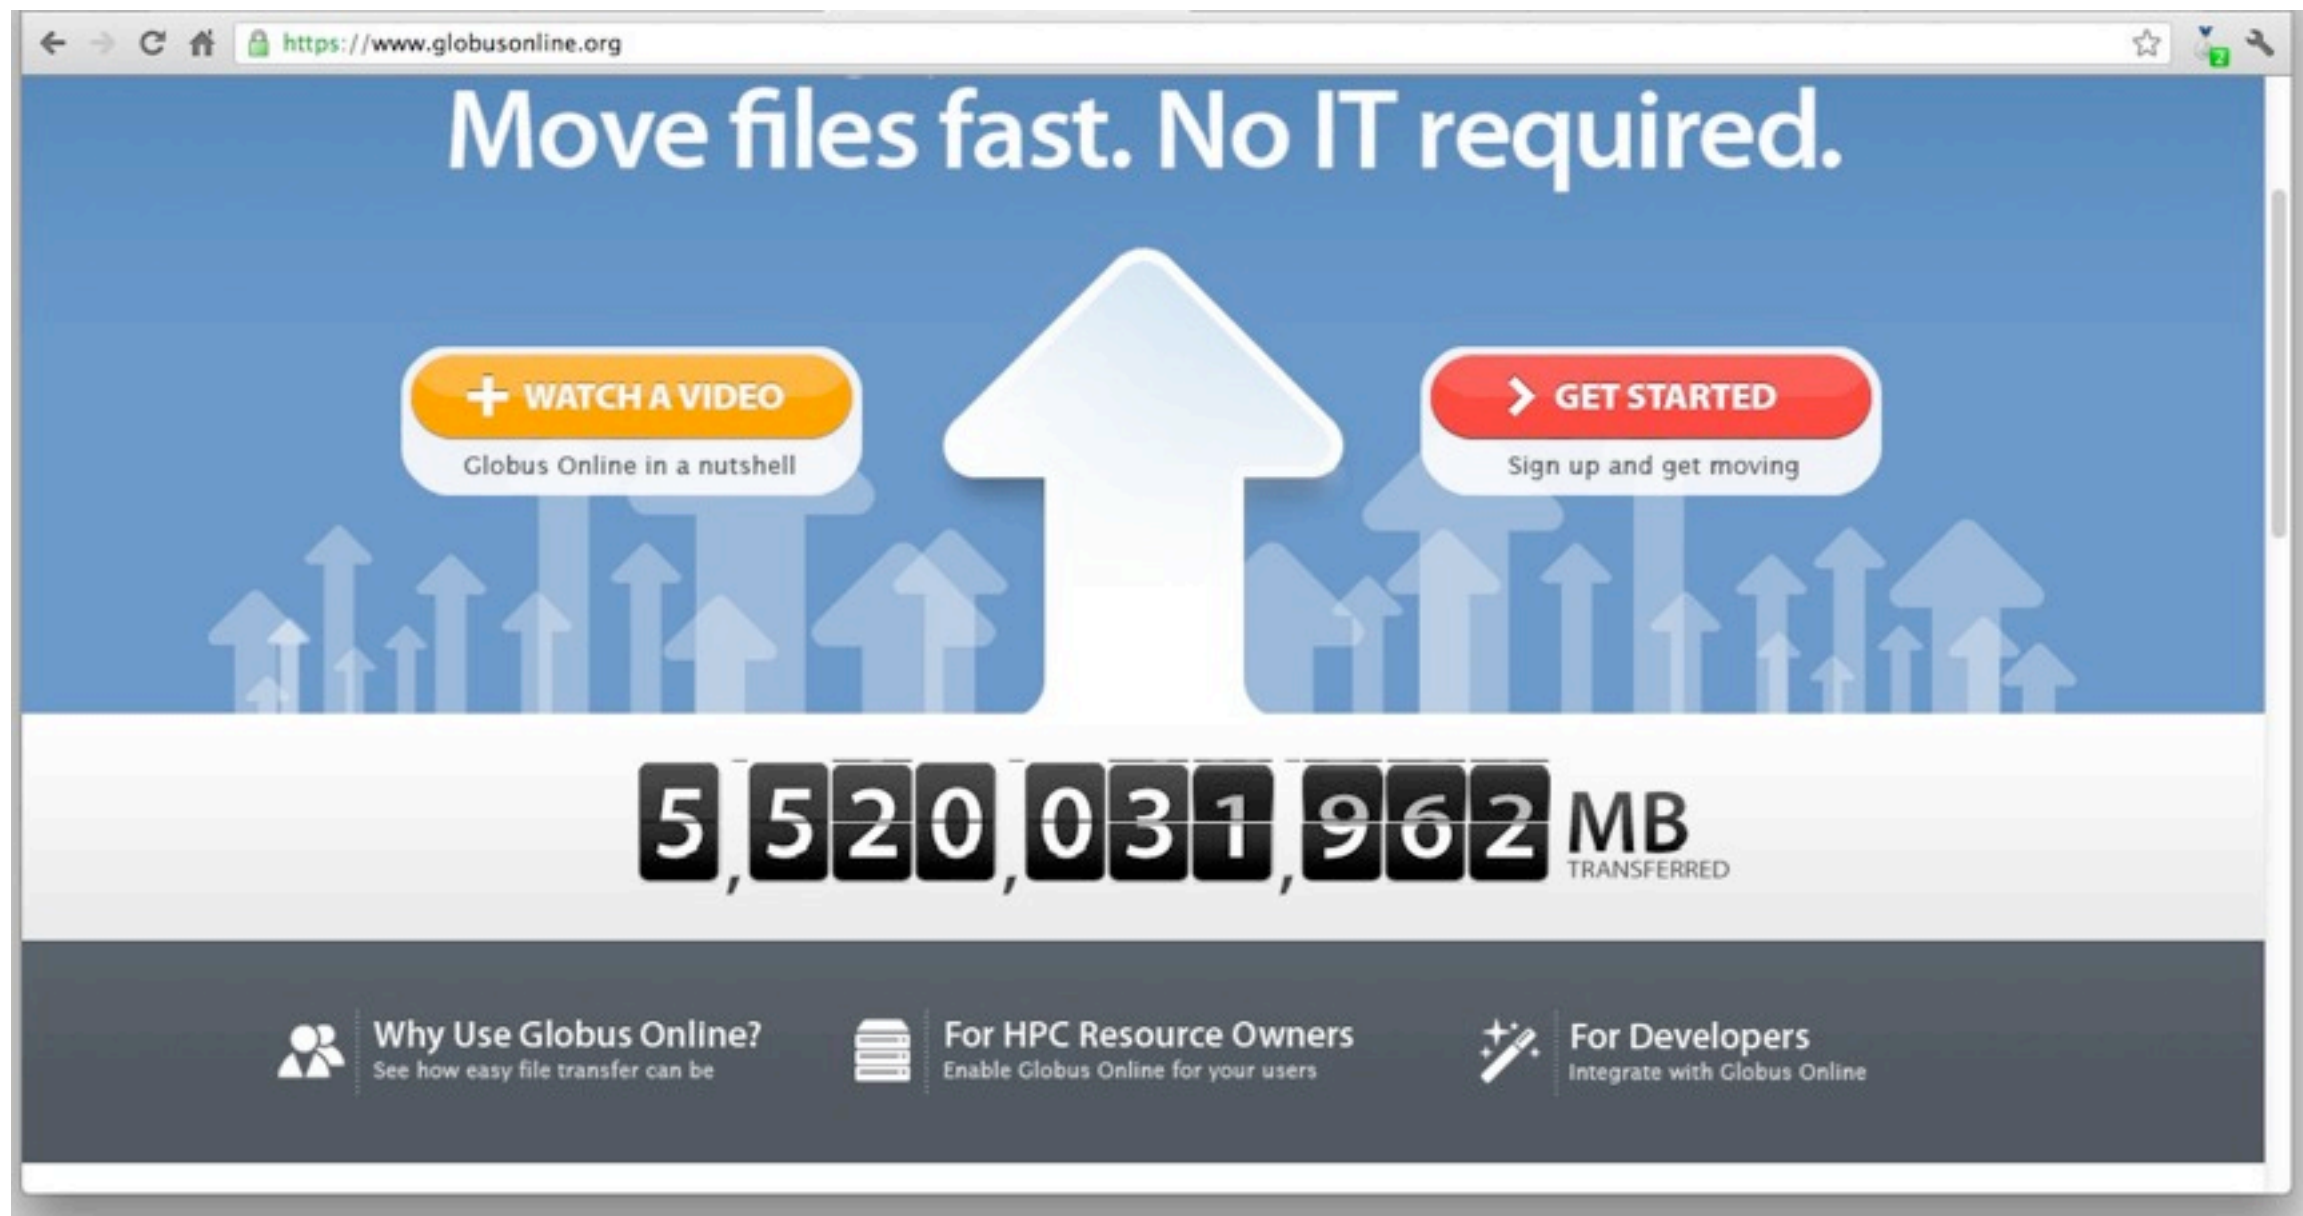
https://www.globusonline.org

Move files fast. No IT required.

+ WATCH A VIDEO
Globus Online in a nutshell

> GET STARTED
Sign up and get moving

5,520,031,962 MB
TRANSFERRED

Why Use Globus Online?
See how easy file transfer can be

For HPC Resource Owners
Enable Globus Online for your users

For Developers
Integrate with Globus Online